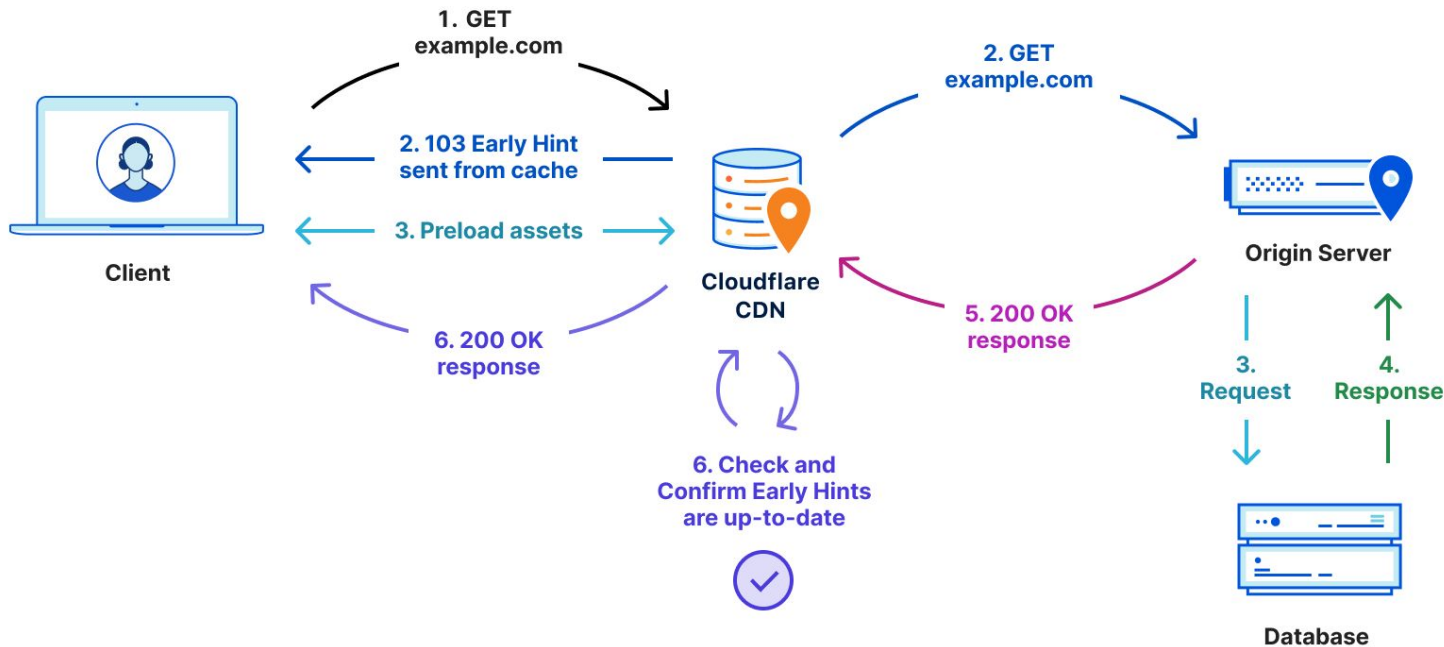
1. GET
example.com

2. 103 Early Hint
sent from cache

3. Preload assets

Client

6. 200 OK
response

Cloudflare
CDN

6. Check and
Confirm Early Hints
are up-to-date

2. GET
example.com

Origin Server

5. 200 OK
response

3.
Request

4.
Response

Database